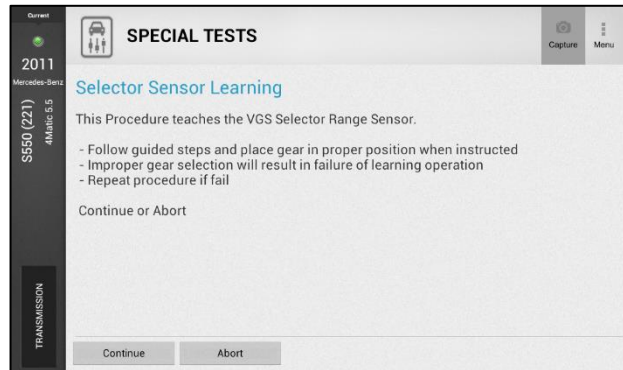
Current
2011
Mercedes-Benz
S550 (221)
4Matic 5.5
TRANSMISSION

SPECIAL TESTS

Capture
Menu

Selector Sensor Learning

This Procedure teaches the VGS Selector Range Sensor.

- Follow guided steps and place gear in proper position when instructed
- Improper gear selection will result in failure of learning operation
- Repeat procedure if fail

Continue or Abort

Continue
Abort